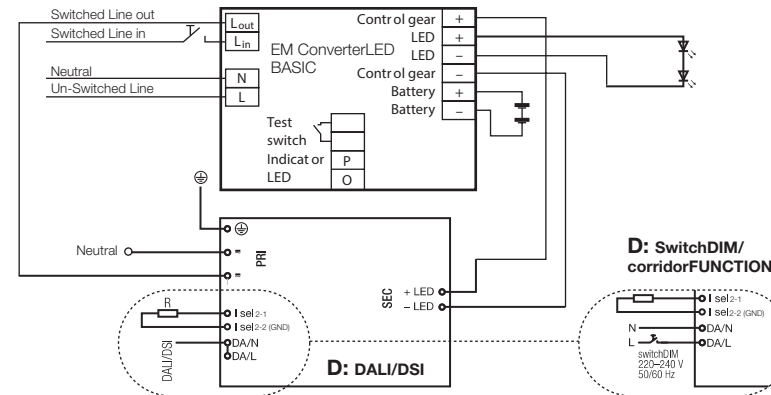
Switched Line out
Switched Line in
$L_{out}$
$L_{in}$
EM ConverterLED BASIC
Neutral
Un-Switched Line
N
L
Control gear +
LED +
LED –
Control gear –
Battery +
Battery –
Test switch
Indicator LED
P
O
⊕
Neutral
PRI
R
I sel 2-1
I sel 2-2 (GND)
DA/N
DA/L
DALI/DSI
SEC
+ LED
– LED
D: DALI/DSI
D: SwitchDIM/ corridorFUNCTION
I sel 2-1
I sel 2-2 (GND)
N
L
DA/N
DA/L
switchDIM 220–240 V 50/60 Hz